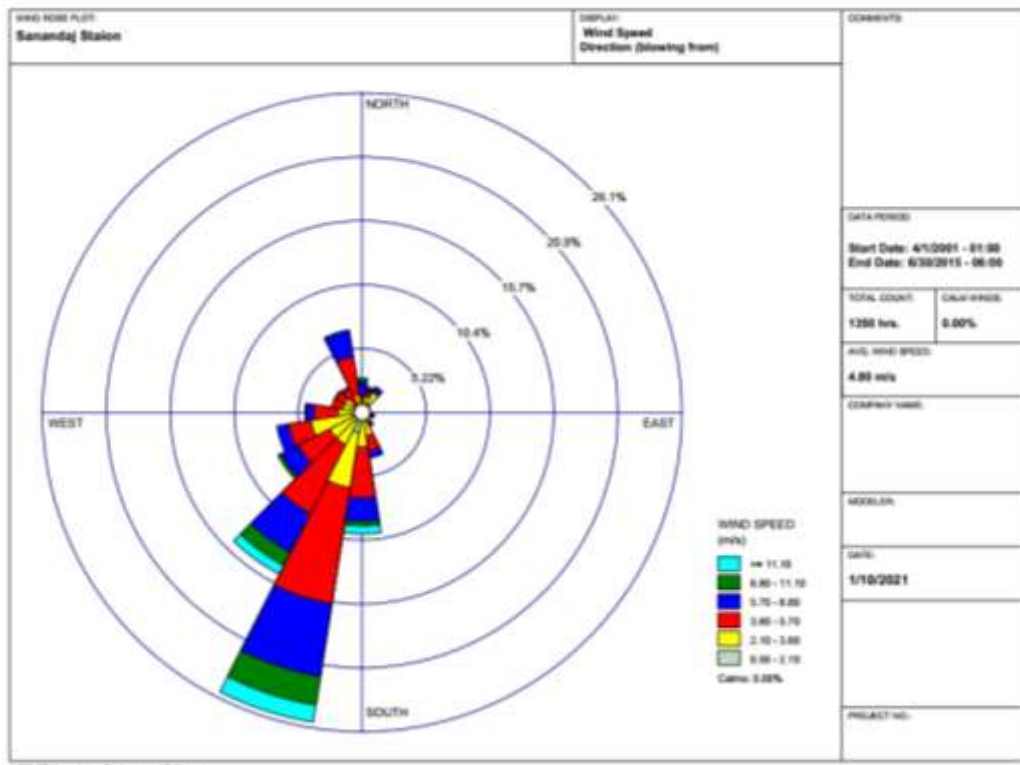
WIND ROSE PLOT:
Sanandaj Staion

DISPLAY:
Wind Speed
Direction (blowing from)

COMMENTS:

NORTH
26.1%
20.9%
15.7%
10.4%
5.22%
WEST
EAST
SOUTH

WIND SPEED
(m/s)
>= 11.10
8.80 - 11.10
5.70 - 8.80
3.60 - 5.70
2.10 - 3.60
0.50 - 2.10
Calms: 0.00%

DATA PERIOD:
Start Date: 4/1/2001 - 01:00
End Date: 6/30/2015 - 06:00

TOTAL COUNT:
1350 hrs.

CALM WINDS:
0.00%

AVG. WIND SPEED:
4.80 m/s

COMPANY NAME:

MODELER:

DATE:
1/10/2021

PROJECT NO.: